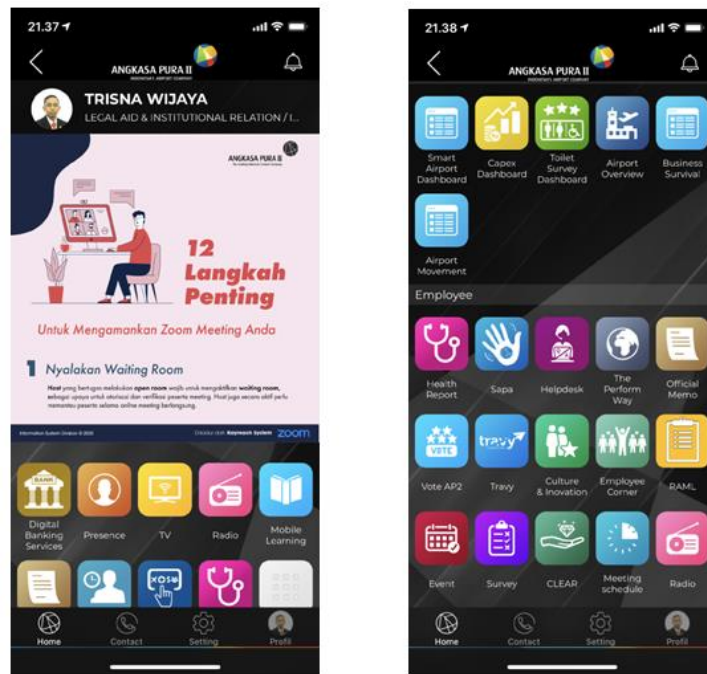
21.37

ANGKASA PURA II
INDONESIA'S AIRPORT COMPANY

TRISNA WIJAYA
LEGAL AID & INSTITUTIONAL RELATION / I...

ANGKASA PURA II

12 Langkah Penting

Untuk Mengamankan Zoom Meeting Anda

1 Nyalakan Waiting Room

Host yang bertugas melakukan open room wajib untuk mengaktifkan waiting room, sebagai upaya untuk otorisasi dan verifikasi peserta meeting. Host juga secara aktif perlu memantau peserta selama online meeting berlangsung.

Informatics System Division © 2020 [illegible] Zoom

BANK
Digital Banking Services

Presence

TV

Radio

Mobile Learning

Home Contact Setting Profil

21.38

ANGKASA PURA II
INDONESIA'S AIRPORT COMPANY

Smart Airport Dashboard

Capex Dashboard

Toilet Survey Dashboard

Airport Overview

Business Survival

Airport Movement

Employee

Health Report

Sapa

Helpdesk

The Perform Way

Official Memo

VOTE
Vote AP2

travy
Travy

Culture & Inovation

Employee Corner

RAML

Event

Survey

CLEAR

Meeting schedule

Radio

Home Contact Setting Profil